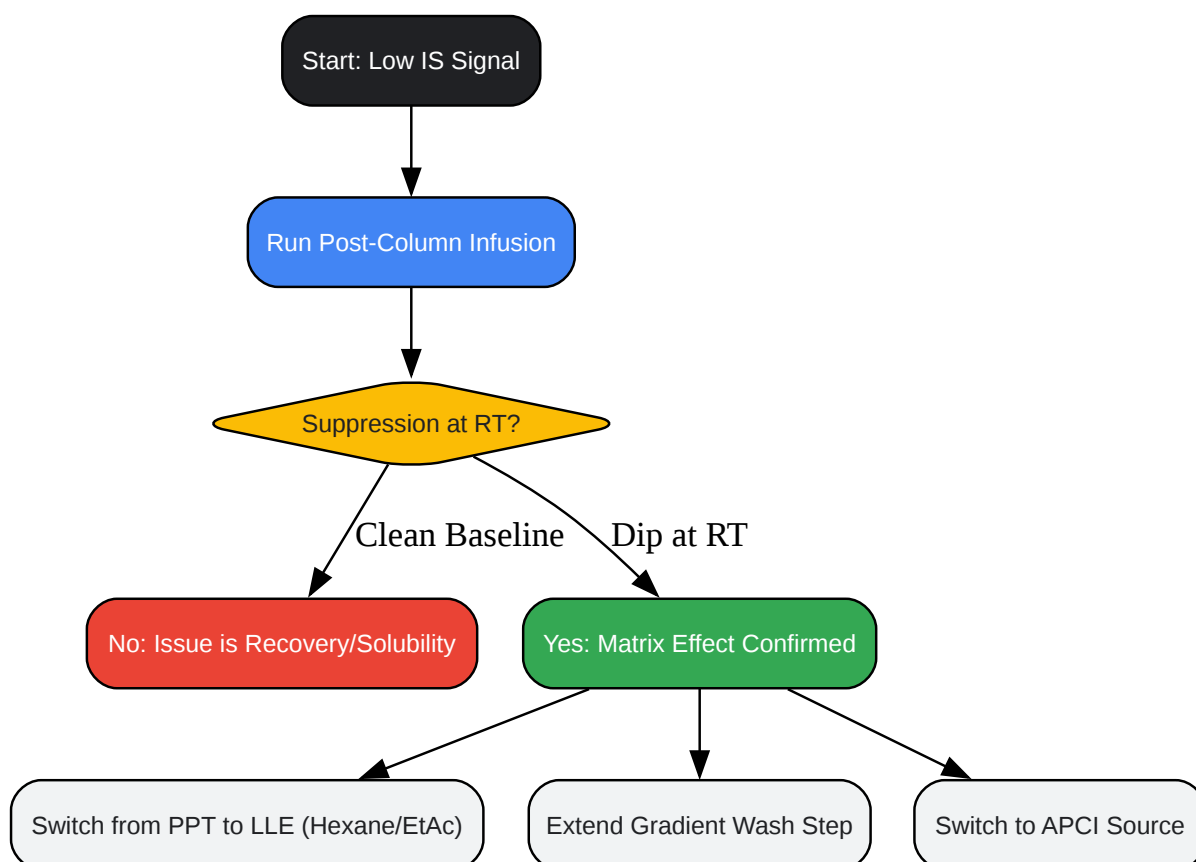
Start: Low IS Signal

Run Post-Column Infusion

Suppression at RT?

Clean Baseline

Dip at RT

No: Issue is Recovery/Solubility

Yes: Matrix Effect Confirmed

Switch from PPT to LLE (Hexane/EtAc)

Extend Gradient Wash Step

Switch to APCI Source